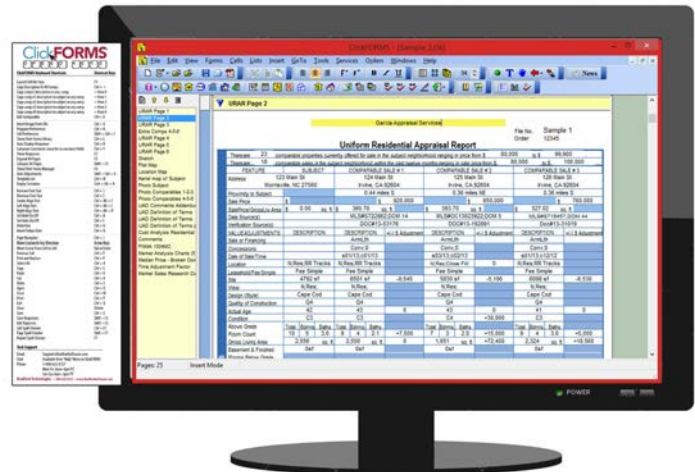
ClickFORMS

CLICKFORMS - [Sample 2.clk]

File Edit View Forms Cells Lists Insert GoTo Tools Services Option Windows Help

News

URAR Page 2

URAR Page 1
URAR Page 2
Extra Comps 4-5-6
URAR Page 3
URAR Page 4
URAR Page 5
URAR Page 6
Sketch
Plat Map
Location Map
Aerial map of Subject
Photo Subject
Photo Comparables 1-2-3
Photo Comparables 4-5-6
UAD Comments Addendum
UAD Definition of Terms
UAD Definition of Terms
UAD Definition of Terms
Cost Analysis Residential
Comments
FNMA 1004MC
Market Analysis Charts
Median Price - Broker Dat
Time Adjustment Factor
Market Sales Research Da

Garcia Appraisal Services

File No. Sample 1
Order 12345

Uniform Residential Appraisal Report

| FEATURE | SUBJECT | COMPARABLE SALE # 1 | COMPARABLE SALE # 2 | COMPARABLE SALE # 3 |
|---|---|---|---|---|
| Address | 123 Main St | 124 Main St | 125 Main St | 126 Main St |
| | Morrisville, NC 27560 | Irvine, CA 92604 | Irvine, CA 92604 | Irvine, CA 92604 |
| Proximity to Subject | | 0.44 miles S | 0.36 miles N | 0.36 miles S |
| Sale Price | $ | $ 825,000 | $ 850,000 | $ |
| Location | N;Res;RR Tracks | N;Res;RR Tracks | N;Res;Close FW | N;Res;RR Tracks |
| Leasehold/Fee Simple | Fee Simple | Fee Simple | Fee Simple | Fee Simple |
| Design (Style) | Cape Cod | Cape Cod | Cape Cod | Cape Cod |
| Quality of Construction | Q4 | Q4 | | Q4 |
| Actual Age | 42 | 43 | 43 | 41 |
| Condition | C3 | C3 | C4 | C3 |

Pages: 25 Insert Mode

POWER